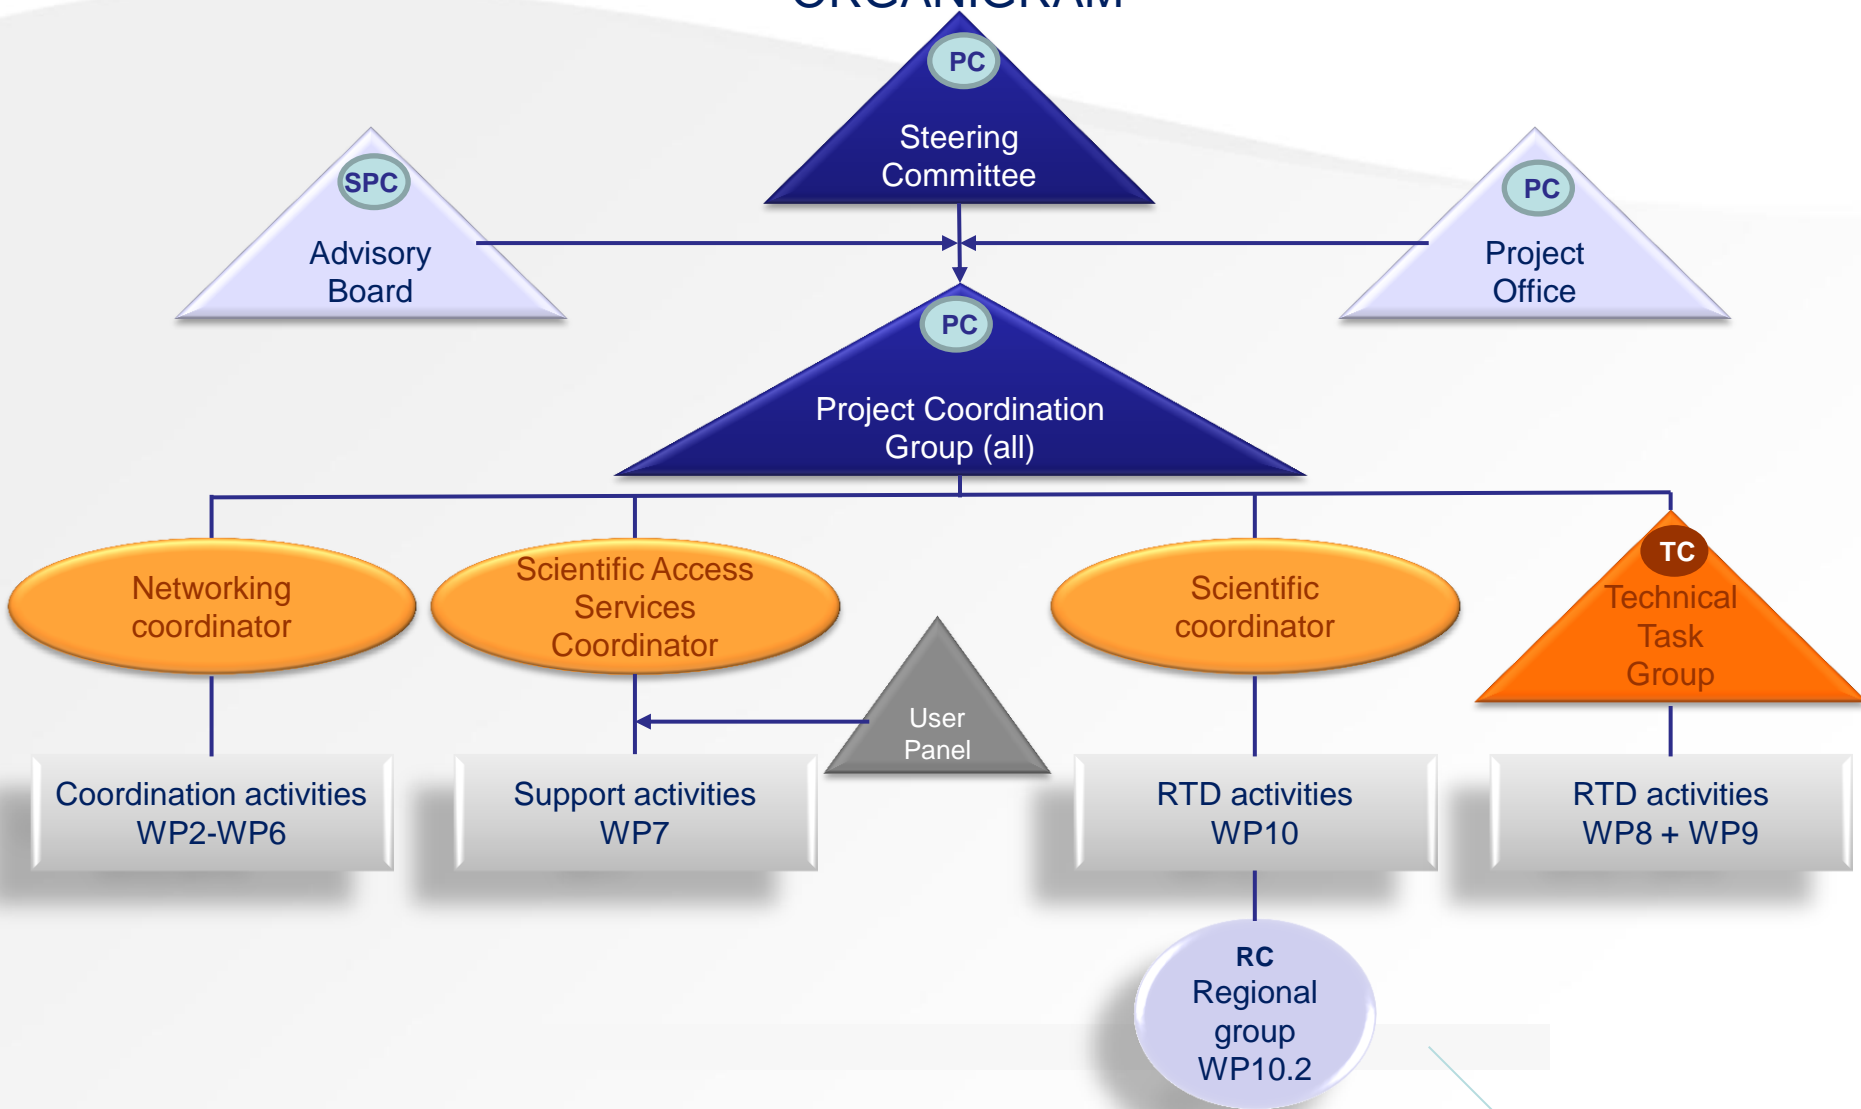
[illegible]

PC
Steering Committee

SPC
Advisory Board

PC
Project Office

PC
Project Coordination Group (all)

Networking coordinator

Scientific Access Services Coordinator

Scientific coordinator

TC
Technical Task Group

User Panel

Coordination activities WP2-WP6

Support activities WP7

RTD activities WP10

RTD activities WP8 + WP9

RC
Regional group WP10.2